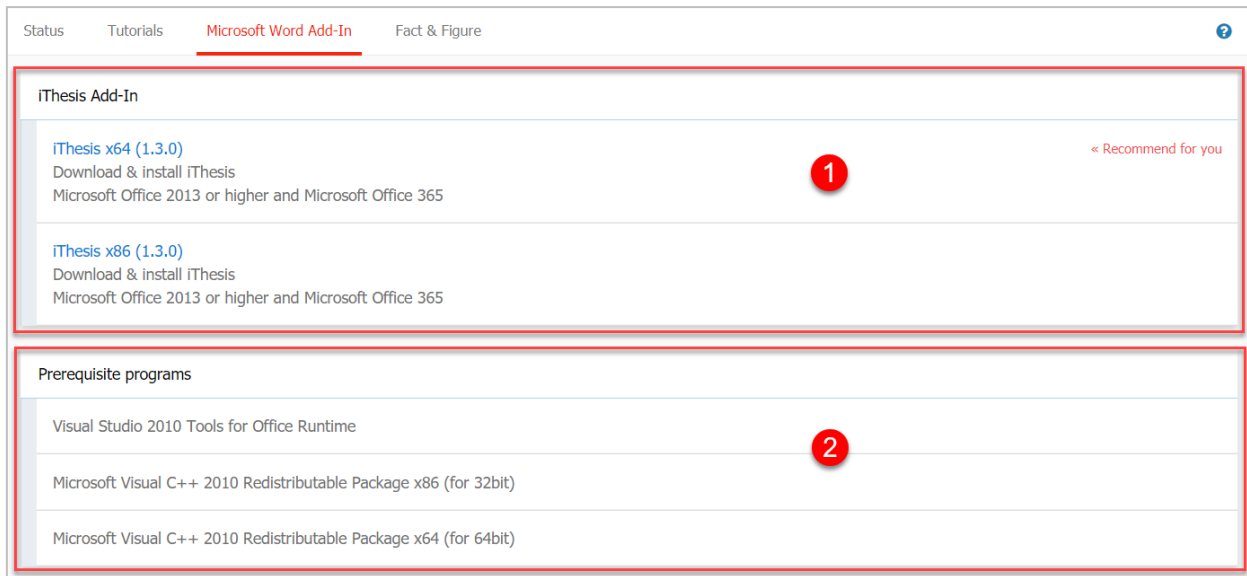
Status Tutorials Microsoft Word Add-In Fact & Figure

?

iThesis Add-In

iThesis x64 (1.3.0)
Download & install iThesis
Microsoft Office 2013 or higher and Microsoft Office 365

« Recommend for you

1

iThesis x86 (1.3.0)
Download & install iThesis
Microsoft Office 2013 or higher and Microsoft Office 365

Prerequisite programs

Visual Studio 2010 Tools for Office Runtime

2

Microsoft Visual C++ 2010 Redistributable Package x86 (for 32bit)

Microsoft Visual C++ 2010 Redistributable Package x64 (for 64bit)